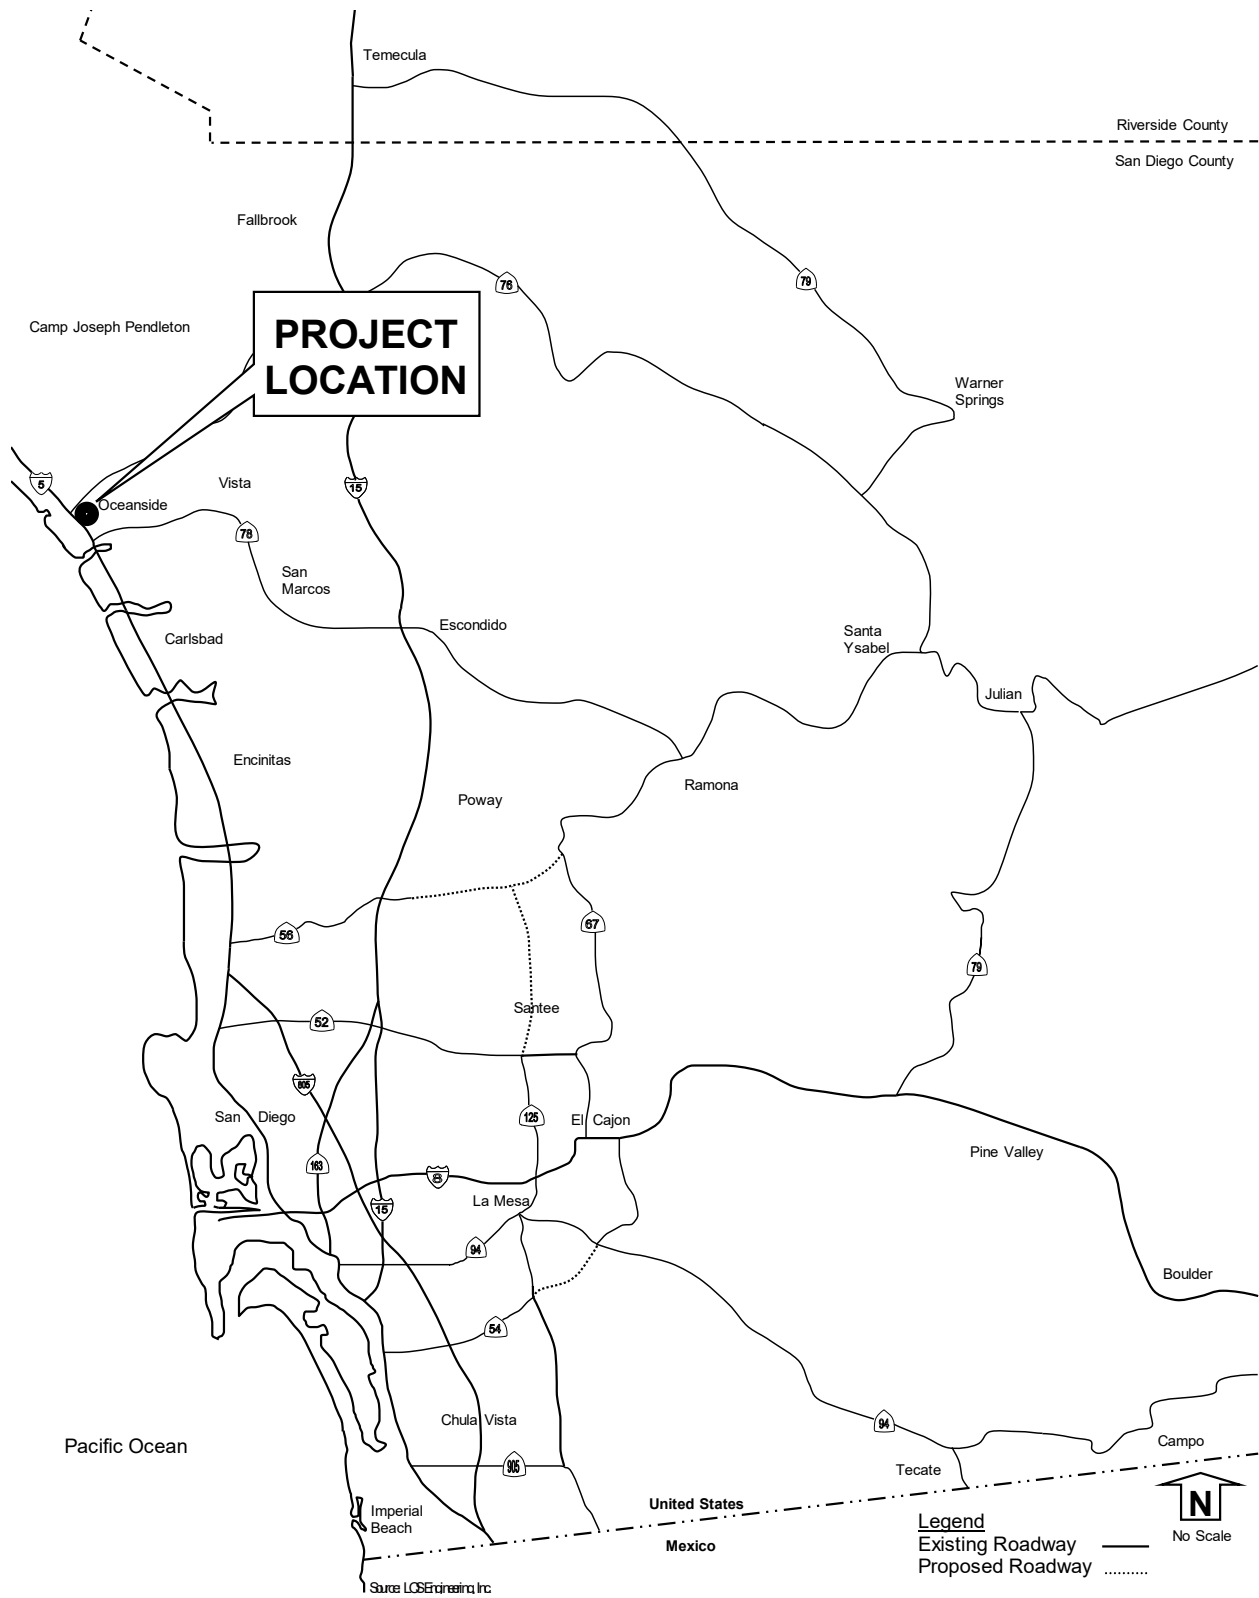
Temecula

Riverside County

San Diego County

Fallbrook

76

79

Camp Joseph Pendleton

PROJECT LOCATION

Warner Springs

5

Vista

15

Oceanside

78

San Marcos

Carlsbad

Escondido

Santa Ysabel

Julian

Encinitas

Poway

Ramona

67

56

79

Santee

52

805

San Diego

125

El Cajon

Pine Valley

163

8

15

La Mesa

94

Boulder

54

Chula Vista

94

Campo

Pacific Ocean

905

Tecate

United States

Imperial Beach

Mexico

Legend
Existing Roadway
Proposed Roadway

N
No Scale

Source: LOS Engineering, Inc.